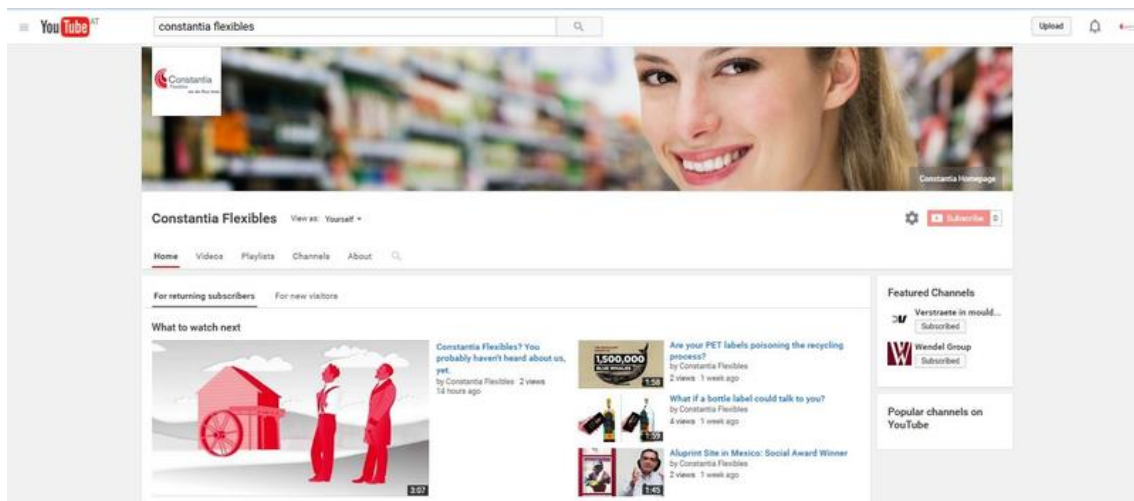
YouTube AT

constantia flexibles

Upload

Constantia

Constantia Homepage

Constantia Flexibles View as: Yourself

Subscribe 0

Home Videos Playlists Channels About

For returning subscribers For new visitors

What to watch next

3:07

Constantia Flexibles? You probably haven't heard about us, yet.
by Constantia Flexibles 2 views
14 hours ago

1,500,000 BLUE WHALES

1:58

Are your PET labels poisoning the recycling process?
by Constantia Flexibles
2 views 1 week ago

1:59

What if a bottle label could talk to you?
by Constantia Flexibles
4 views 1 week ago

1:43

Aluprint Site in Mexico: Social Award Winner
by Constantia Flexibles
2 views 1 week ago

Featured Channels

Verstraete in mould...
Subscribed

Wendel Group
Subscribed

Popular channels on YouTube